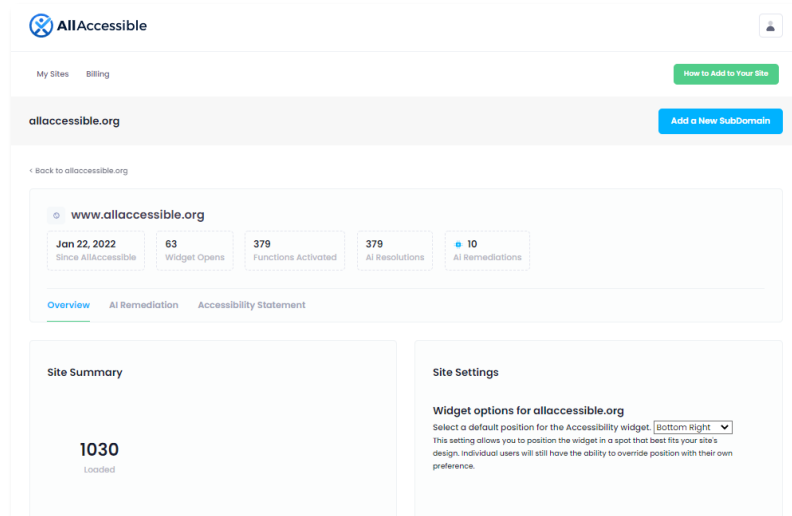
AllAccessible

My Sites Billing

How to Add to Your Site

allaccessible.org

Add a New SubDomain

< Back to allaccessible.org

www.allaccessible.org

| Jan 22, 2022 | 63 | 379 | 379 | 10 |
|---|---|---|---|---|
| Since AllAccessible | Widget Opens | Functions Activated | AI Resolutions | AI Remediations |

Overview AI Remediation Accessibility Statement

Site Summary

1030
Loaded

Site Settings

Widget options for allaccessible.org

Select a default position for the Accessibility widget. Bottom Right

This setting allows you to position the widget in a spot that best fits your site's design. Individual users will still have the ability to override position with their own preference.